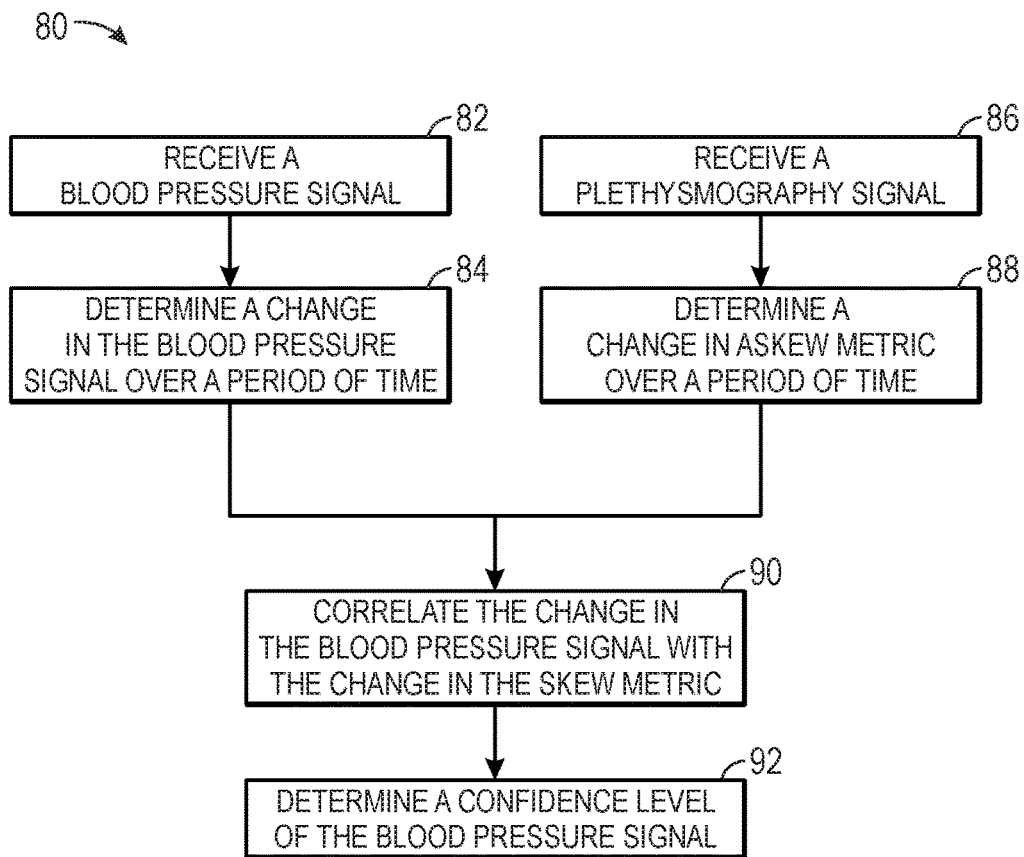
80

82

RECEIVE A BLOOD PRESSURE SIGNAL

84

DETERMINE A CHANGE IN THE BLOOD PRESSURE SIGNAL OVER A PERIOD OF TIME

86

RECEIVE A PLETHYSMOGRAPHY SIGNAL

88

DETERMINE A CHANGE IN ASKEW METRIC OVER A PERIOD OF TIME

90

CORRELATE THE CHANGE IN THE BLOOD PRESSURE SIGNAL WITH THE CHANGE IN THE SKEW METRIC

92

DETERMINE A CONFIDENCE LEVEL OF THE BLOOD PRESSURE SIGNAL